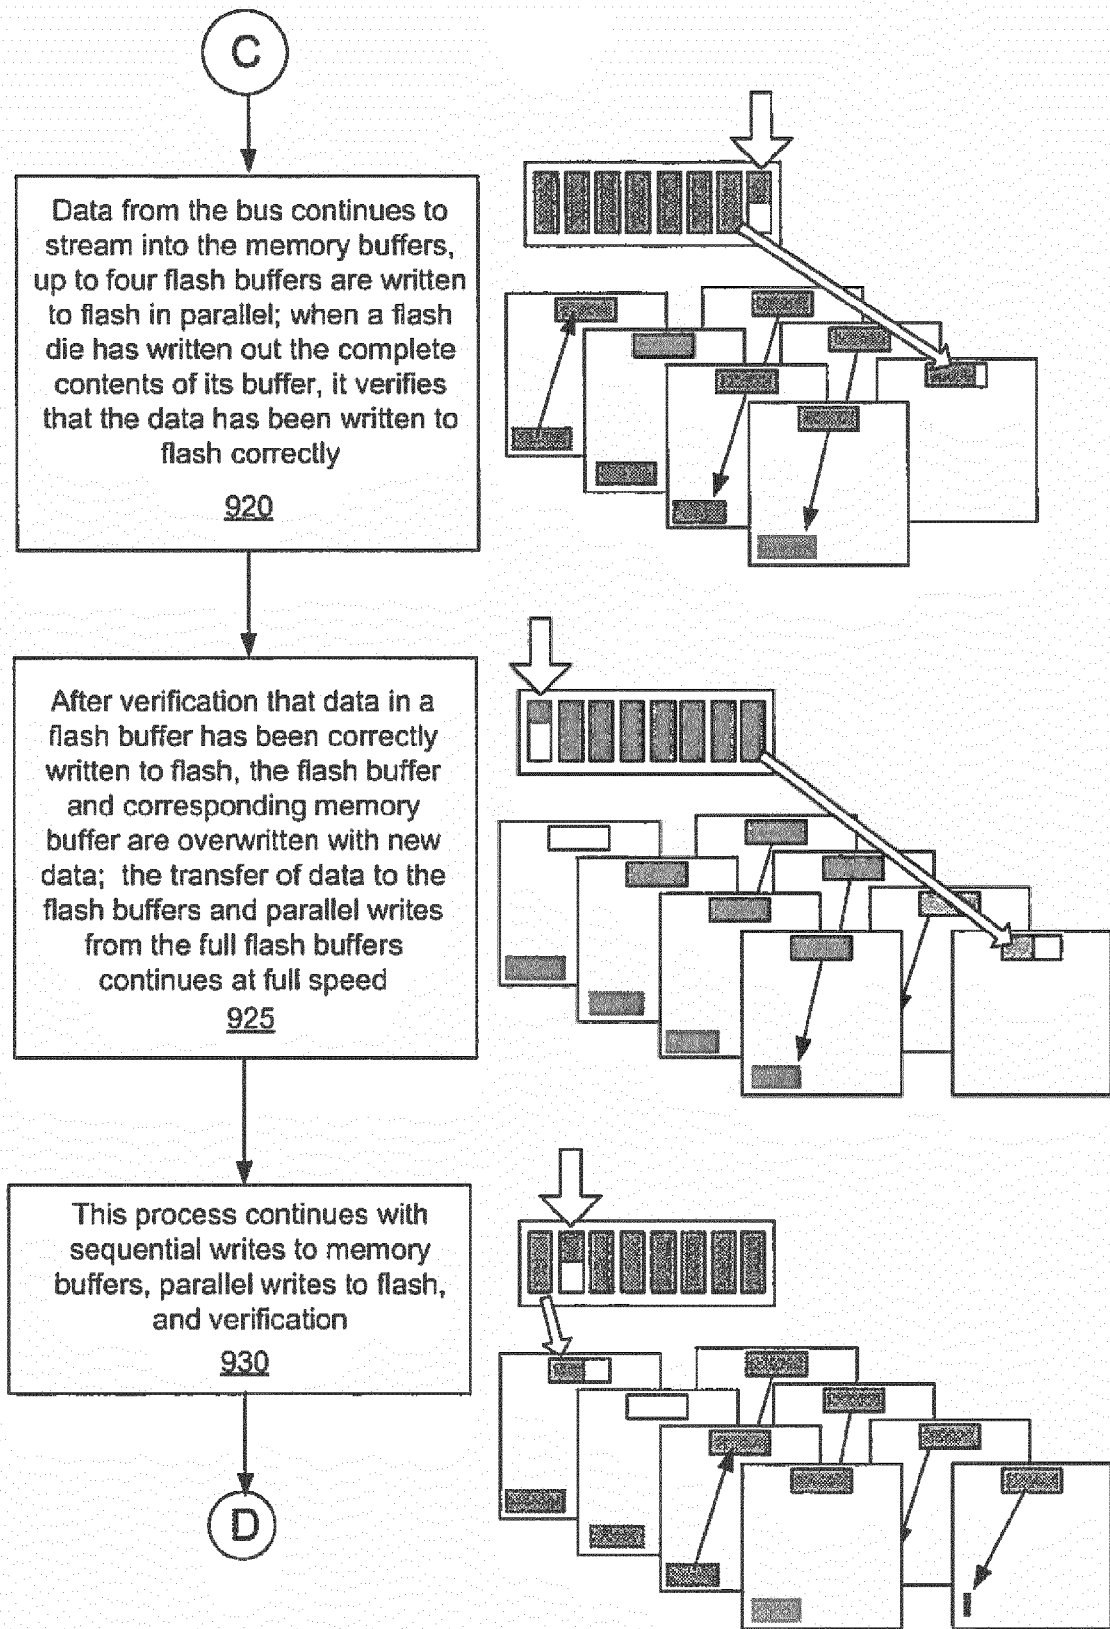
C

Data from the bus continues to stream into the memory buffers, up to four flash buffers are written to flash in parallel; when a flash die has written out the complete contents of its buffer, it verifies that the data has been written to flash correctly

920

After verification that data in a flash buffer has been correctly written to flash, the flash buffer and corresponding memory buffer are overwritten with new data; the transfer of data to the flash buffers and parallel writes from the full flash buffers continues at full speed

925

This process continues with sequential writes to memory buffers, parallel writes to flash, and verification

930

D